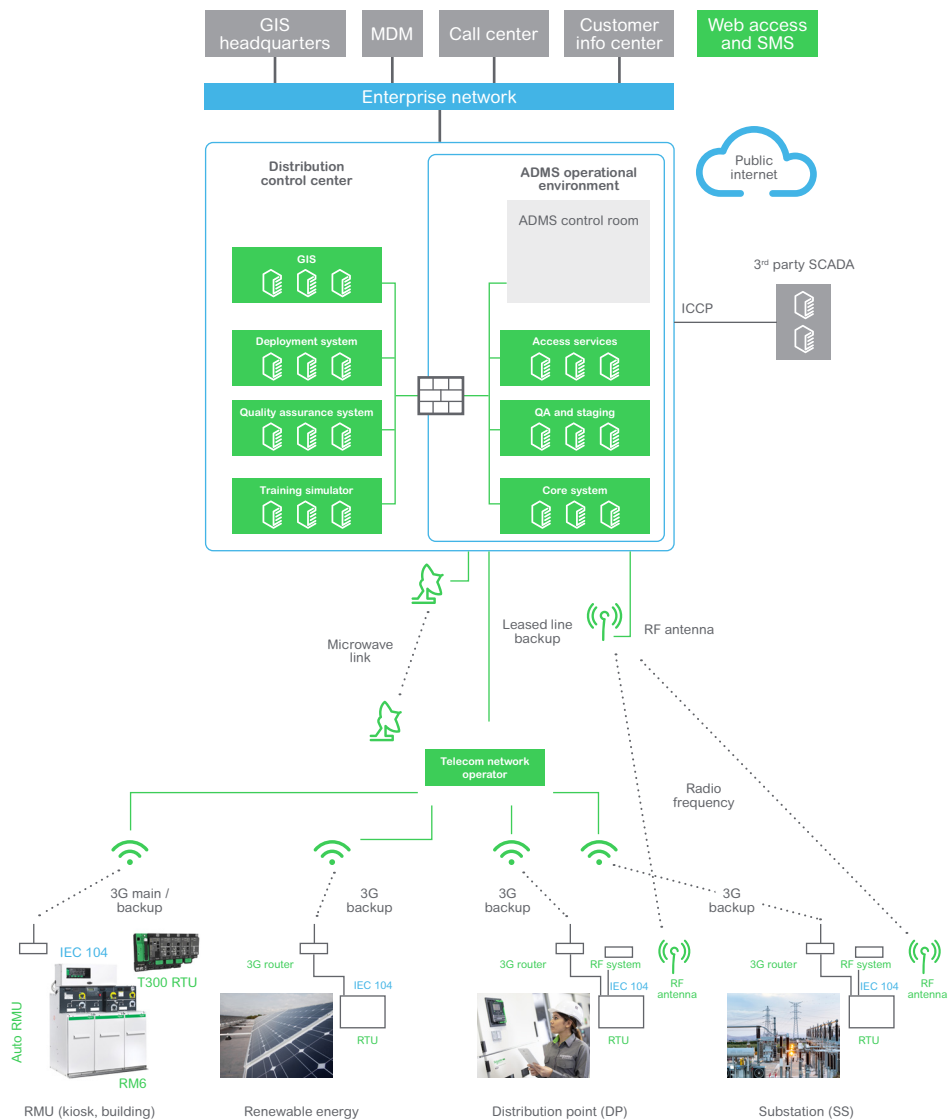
GIS headquarters

MDM

Call center

Customer info center

Web access and SMS

Enterprise network

Public internet

Distribution control center

ADMS operational environment

ADMS control room

GIS

Deployment system

Quality assurance system

Training simulator

Access services

QA and staging

Core system

3$^{rd}$ party SCADA

ICCP

Microwave link

Leased line backup

RF antenna

Radio frequency

Telecom network operator

3G main / backup

3G backup

3G backup

3G backup

IEC 104

T300 RTU

Auto RMU

RM6

3G router

IEC 104

RTU

3G router

RF system

IEC 104

RTU

RF antenna

3G router

RF system

IEC 104

RTU

RF antenna

RMU (kiosk, building)

Renewable energy

Distribution point (DP)

Substation (SS)